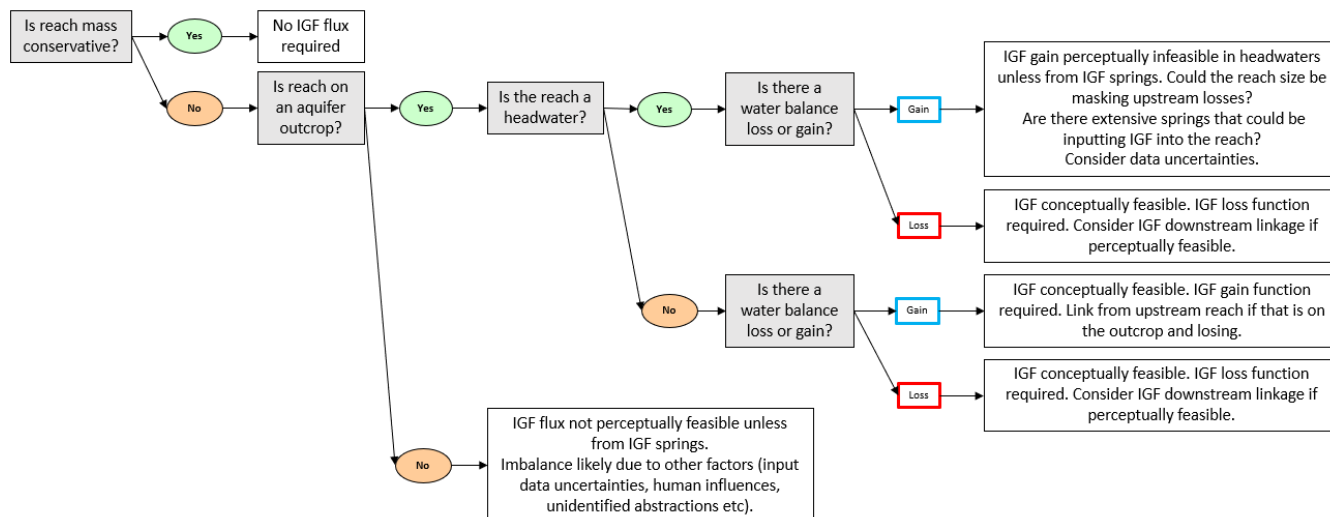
Is reach mass conservative?

Yes

No IGF flux required

No

Is reach on an aquifer outcrop?

Yes

Is the reach a headwater?

Yes

Is there a water balance loss or gain?

Gain

IGF gain perceptually infeasible in headwaters unless from IGF springs. Could the reach size be masking upstream losses?
Are there extensive springs that could be inputting IGF into the reach?
Consider data uncertainties.

Loss

IGF conceptually feasible. IGF loss function required. Consider IGF downstream linkage if perceptually feasible.

No

Is there a water balance loss or gain?

Gain

IGF conceptually feasible. IGF gain function required. Link from upstream reach if that is on the outcrop and losing.

Loss

IGF conceptually feasible. IGF loss function required. Consider IGF downstream linkage if perceptually feasible.

No

IGF flux not perceptually feasible unless from IGF springs.
Imbalance likely due to other factors (input data uncertainties, human influences, unidentified abstractions etc).